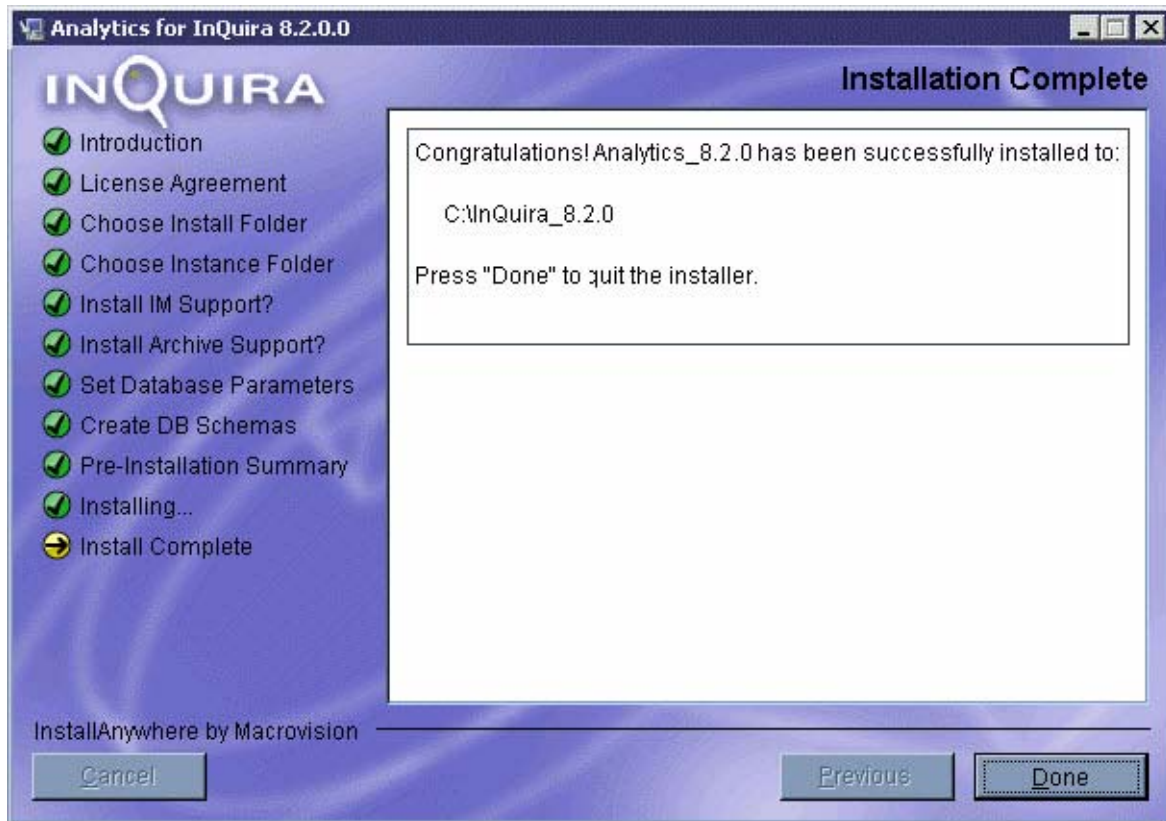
Analytics for InQuira 8.2.0.0

INQUIRA

Installation Complete

Introduction
License Agreement
Choose Install Folder
Choose Instance Folder
Install IM Support?
Install Archive Support?
Set Database Parameters
Create DB Schemas
Pre-Installation Summary
Installing...
Install Complete

Congratulations! Analytics_8.2.0 has been successfully installed to:

C:\InQuira_8.2.0

Press "Done" to quit the installer.

InstallAnywhere by Macrovision

Cancel

Previous

Done